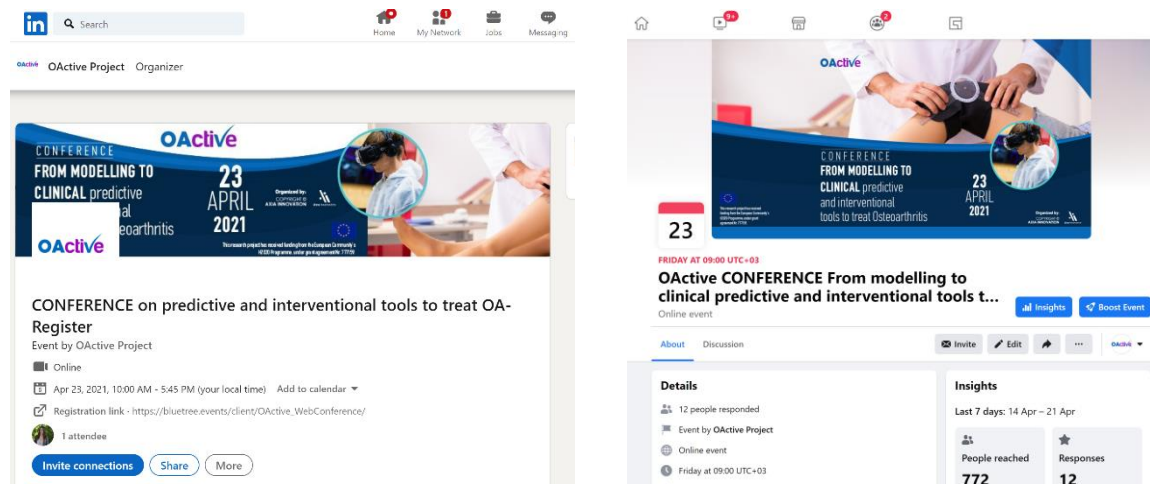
in Search

Home My Network Jobs Messaging

OActive OActive Project Organizer

OActive
CONFERENCE
FROM MODELLING TO
CLINICAL predictive
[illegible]al
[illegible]eoarthritis
23
APRIL
2021
Organized by:
OActive

This research project has received funding from the European Community's H2020 Programme, under grant agreement 777159

CONFERENCE on predictive and interventional tools to treat OA- Register
Event by OActive Project

Online

Apr 23, 2021, 10:00 AM - 5:45 PM (your local time) Add to calendar

Registration link - https://bluetree.events/client/OActive_WebConference/

1 attendee

Invite connections Share More

9+ 2

OActive
CONFERENCE
FROM MODELLING TO
CLINICAL predictive
and interventional
tools to treat Osteoarthritis
23
APRIL
2021
Organized by

23

FRIDAY AT 09:00 UTC+03

OActive CONFERENCE From modelling to clinical predictive and interventional tools t...

Online event

Insights Boost Event

About Discussion

Invite Edit ...

Details

12 people responded

Event by OActive Project

Online event

Friday at 09:00 UTC+03

Insights

Last 7 days: 14 Apr – 21 Apr

People reached
772

Responses
12